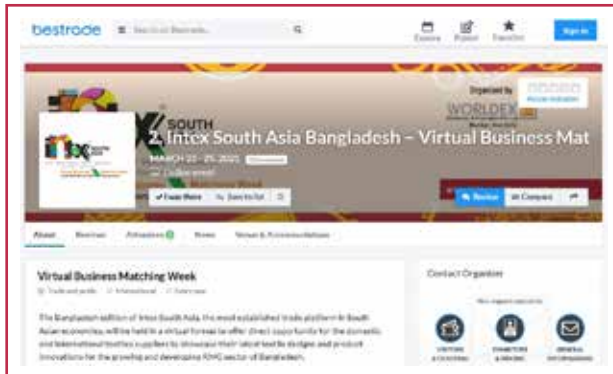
bestrade

Search in Bestrade...

Events

Publish

Favorites

Sign in

SOUTH

Organized by

WORLDEX

2. Intex South Asia Bangladesh – Virtual Business Mat

MARCH 22 – 25, 2021

Follow

Save to list

Review

Compare

About

Reviews

Attendees

News

Venue & Accommodation

Virtual Business Matching Week

Trade and public

International

The Bangladesh edition of Intex South Asia, the most established trade platform in South Asian economies, will be held in a virtual format to offer direct opportunity for the domestic and international textiles suppliers to showcase their latest textile designs and product innovations for the growing and developing RMG sector of Bangladesh.

Contact Organizer

VISITORS & CUSTOMERS

EXHIBITORS & VENDORS

GENERAL INFORMATION